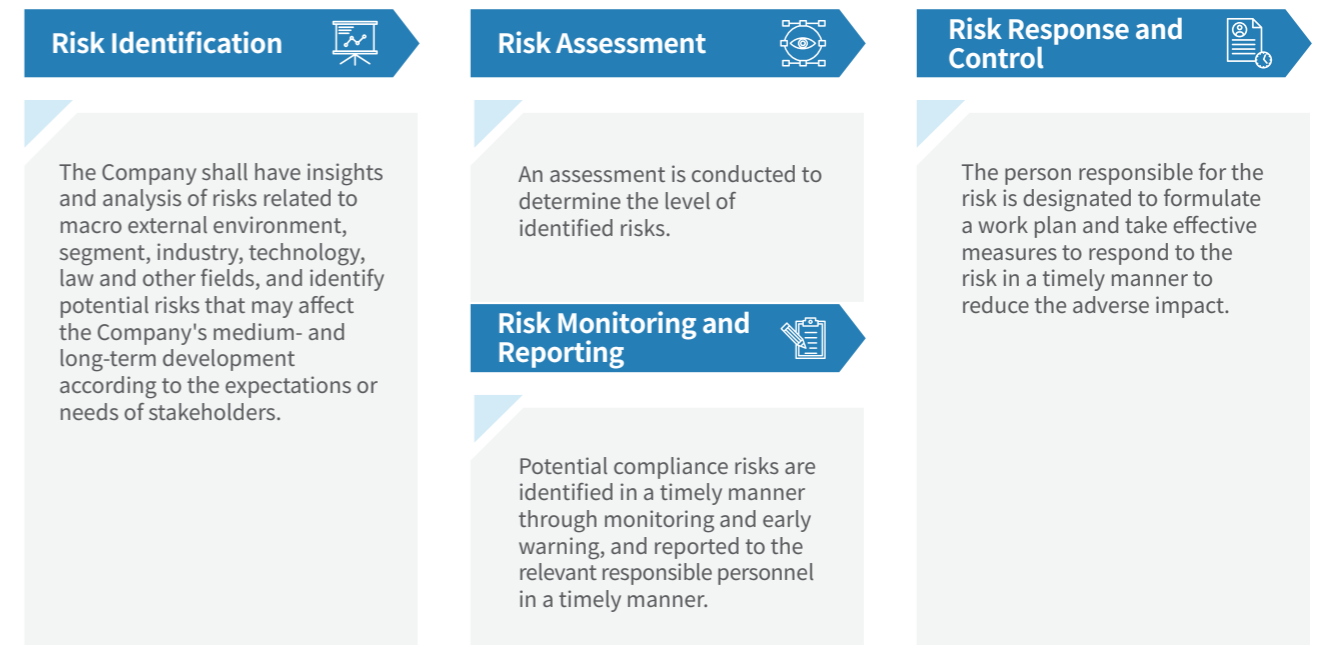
Risk Identification

The Company shall have insights and analysis of risks related to macro external environment, segment, industry, technology, law and other fields, and identify potential risks that may affect the Company's medium- and long-term development according to the expectations or needs of stakeholders.

Risk Assessment

An assessment is conducted to determine the level of identified risks.

Risk Monitoring and Reporting

Potential compliance risks are identified in a timely manner through monitoring and early warning, and reported to the relevant responsible personnel in a timely manner.

Risk Response and Control

The person responsible for the risk is designated to formulate a work plan and take effective measures to respond to the risk in a timely manner to reduce the adverse impact.